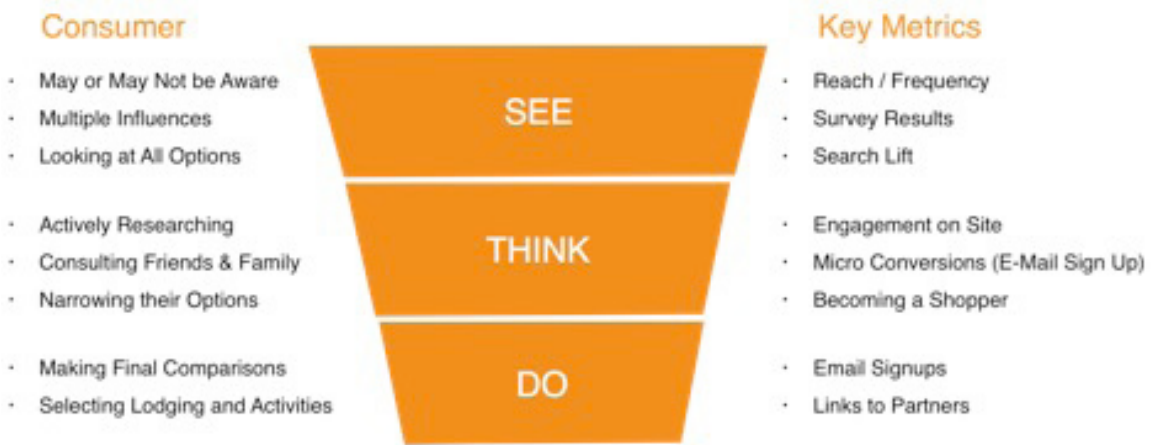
Consumer

- May or May Not be Aware
- Multiple Influences
- Looking at All Options

- Actively Researching
- Consulting Friends & Family
- Narrowing their Options

- Making Final Comparisons
- Selecting Lodging and Activities

SEE

THINK

DO

Key Metrics

- Reach / Frequency
- Survey Results
- Search Lift

- Engagement on Site
- Micro Conversions (E-Mail Sign Up)
- Becoming a Shopper

- Email Signups
- Links to Partners